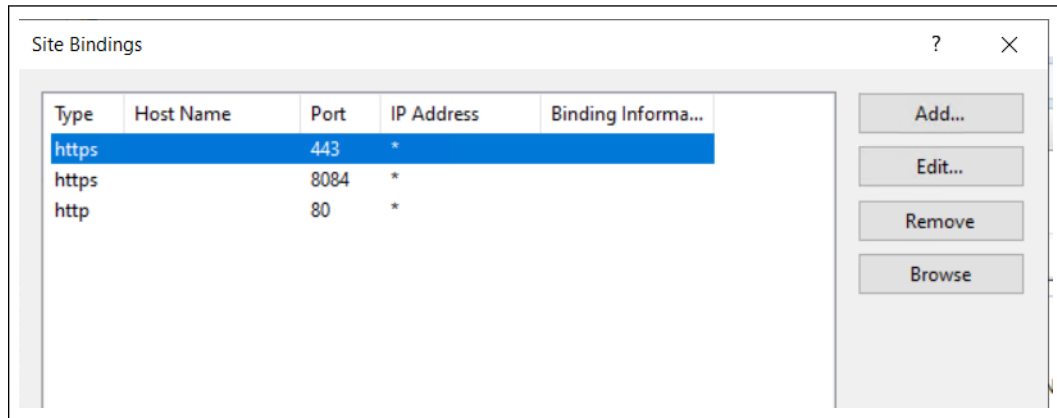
Site Bindings

?

X

| Type | Host Name | Port | IP Address | Binding Informa... |
|---|---|---|---|---|
| https | | 443 | * | |
| https | | 8084 | * | |
| http | | 80 | * | |

Add...

Edit...

Remove

Browse